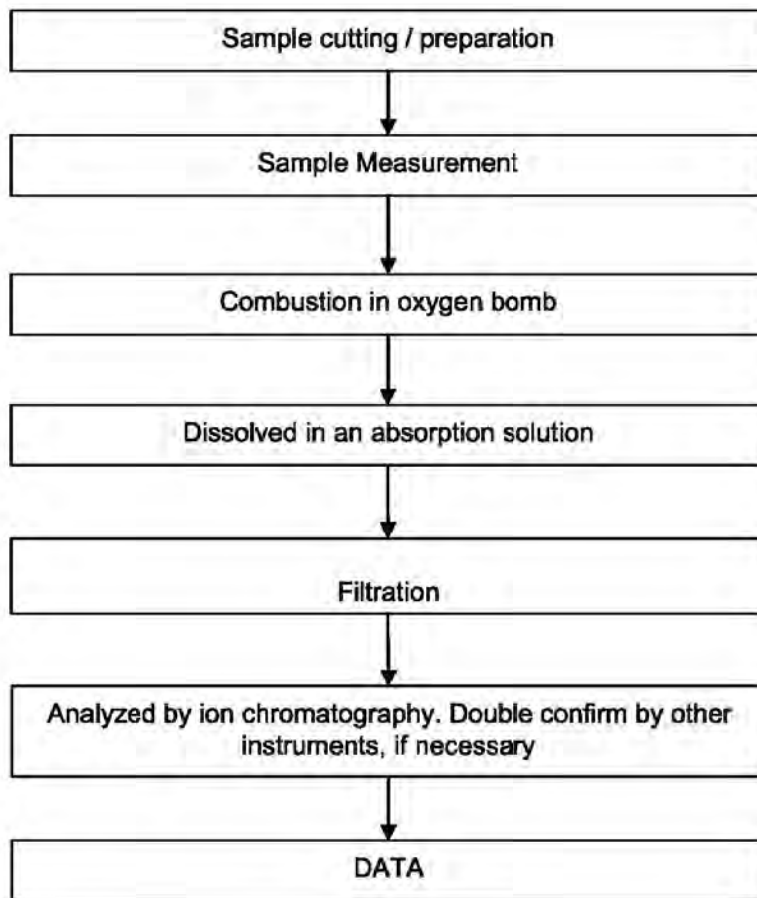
Sample cutting / preparation

Sample Measurement

Combustion in oxygen bomb

Dissolved in an absorption solution

Filtration

Analyzed by ion chromatography. Double confirm by other instruments, if necessary

DATA